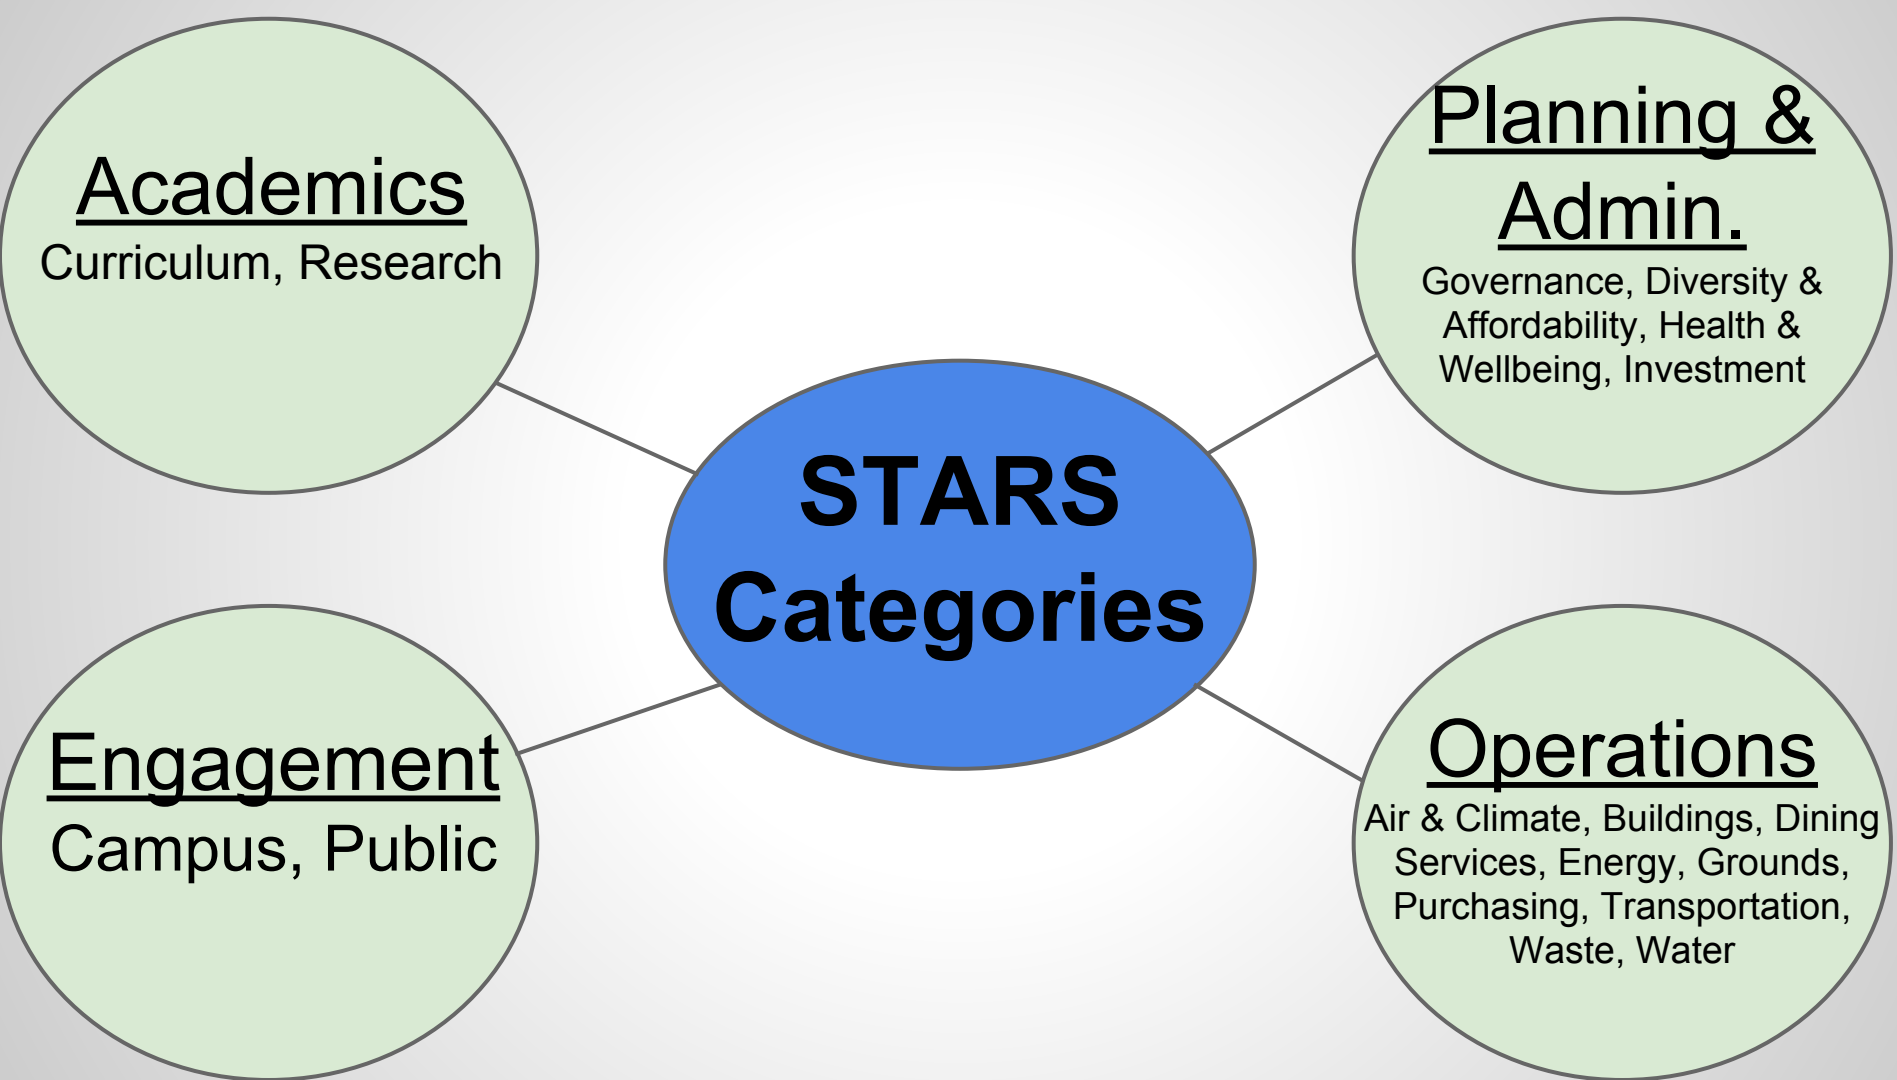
Academics
Curriculum, Research

Planning & Admin.
Governance, Diversity & Affordability, Health & Wellbeing, Investment

STARS Categories

Engagement
Campus, Public

Operations
Air & Climate, Buildings, Dining Services, Energy, Grounds, Purchasing, Transportation, Waste, Water